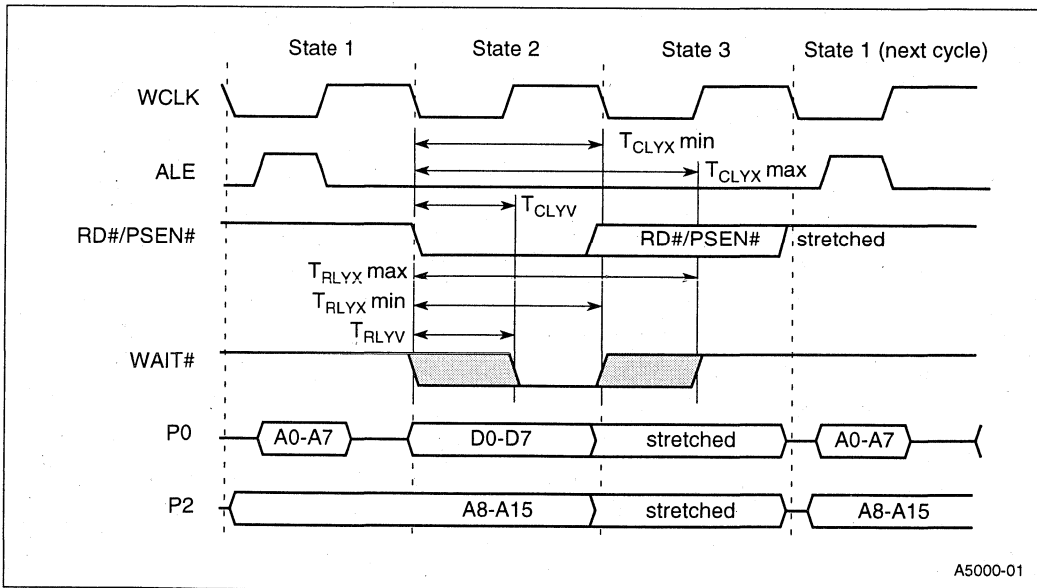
State 1
State 2
State 3
State 1 (next cycle)

WCLK

$T_{CLYX}$ min

ALE

$T_{CLYX}$ max

$T_{CLYV}$

RD#/PSEN#

RD#/PSEN#

stretched

$T_{RLYX}$ max

$T_{RLYX}$ min

$T_{RLYV}$

WAIT#

P0

A0-A7

D0-D7

stretched

A0-A7

P2

A8-A15

stretched

A8-A15

A5000-01